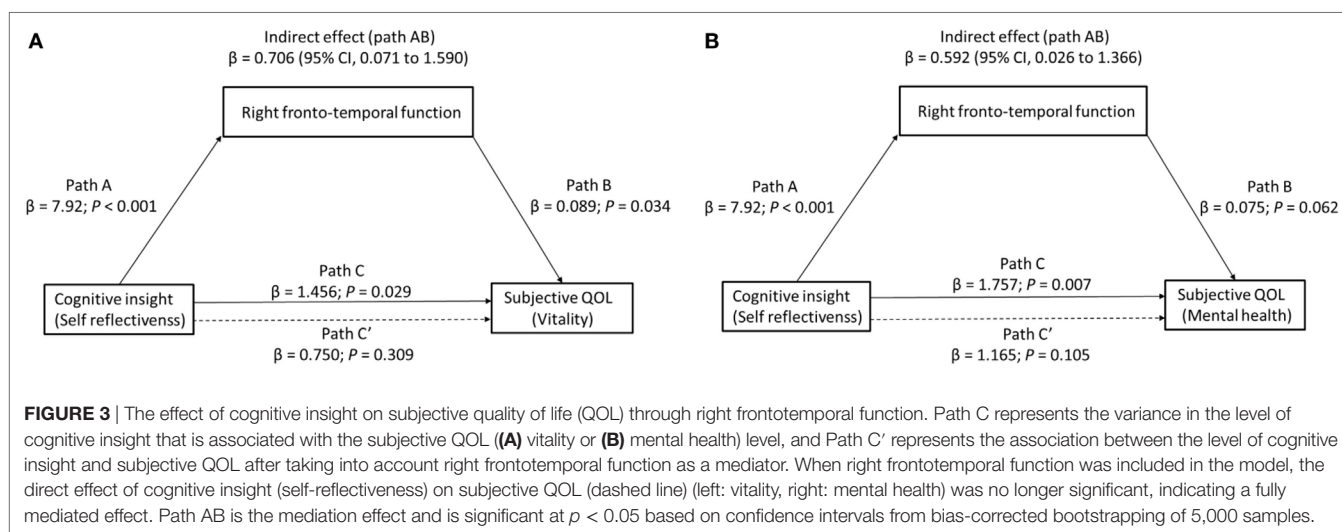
A

Indirect effect (path AB)
β = 0.706 (95% CI, 0.071 to 1.590)

Right fronto-temporal function

Path A
β = 7.92; P < 0.001

Path B
β = 0.089; P = 0.034

Path C
β = 1.456; P = 0.029

Cognitive insight (Self reflectivenss)

Subjective QOL (Vitality)

Path C′
β = 0.750; P = 0.309

B

Indirect effect (path AB)
β = 0.592 (95% CI, 0.026 to 1.366)

Right fronto-temporal function

Path A
β = 7.92; P < 0.001

Path B
β = 0.075; P = 0.062

Path C
β = 1.757; P = 0.007

Cognitive insight (Self reflectivenss)

Subjective QOL (Mental health)

Path C′
β = 1.165; P = 0.105

FIGURE 3 | The effect of cognitive insight on subjective quality of life (QOL) through right frontotemporal function. Path C represents the variance in the level of cognitive insight that is associated with the subjective QOL ((A) vitality or (B) mental health) level, and Path C′ represents the association between the level of cognitive insight and subjective QOL after taking into account right frontotemporal function as a mediator. When right frontotemporal function was included in the model, the direct effect of cognitive insight (self-reflectiveness) on subjective QOL (dashed line) (left: vitality, right: mental health) was no longer significant, indicating a fully mediated effect. Path AB is the mediation effect and is significant at $p$ < 0.05 based on confidence intervals from bias-corrected bootstrapping of 5,000 samples.